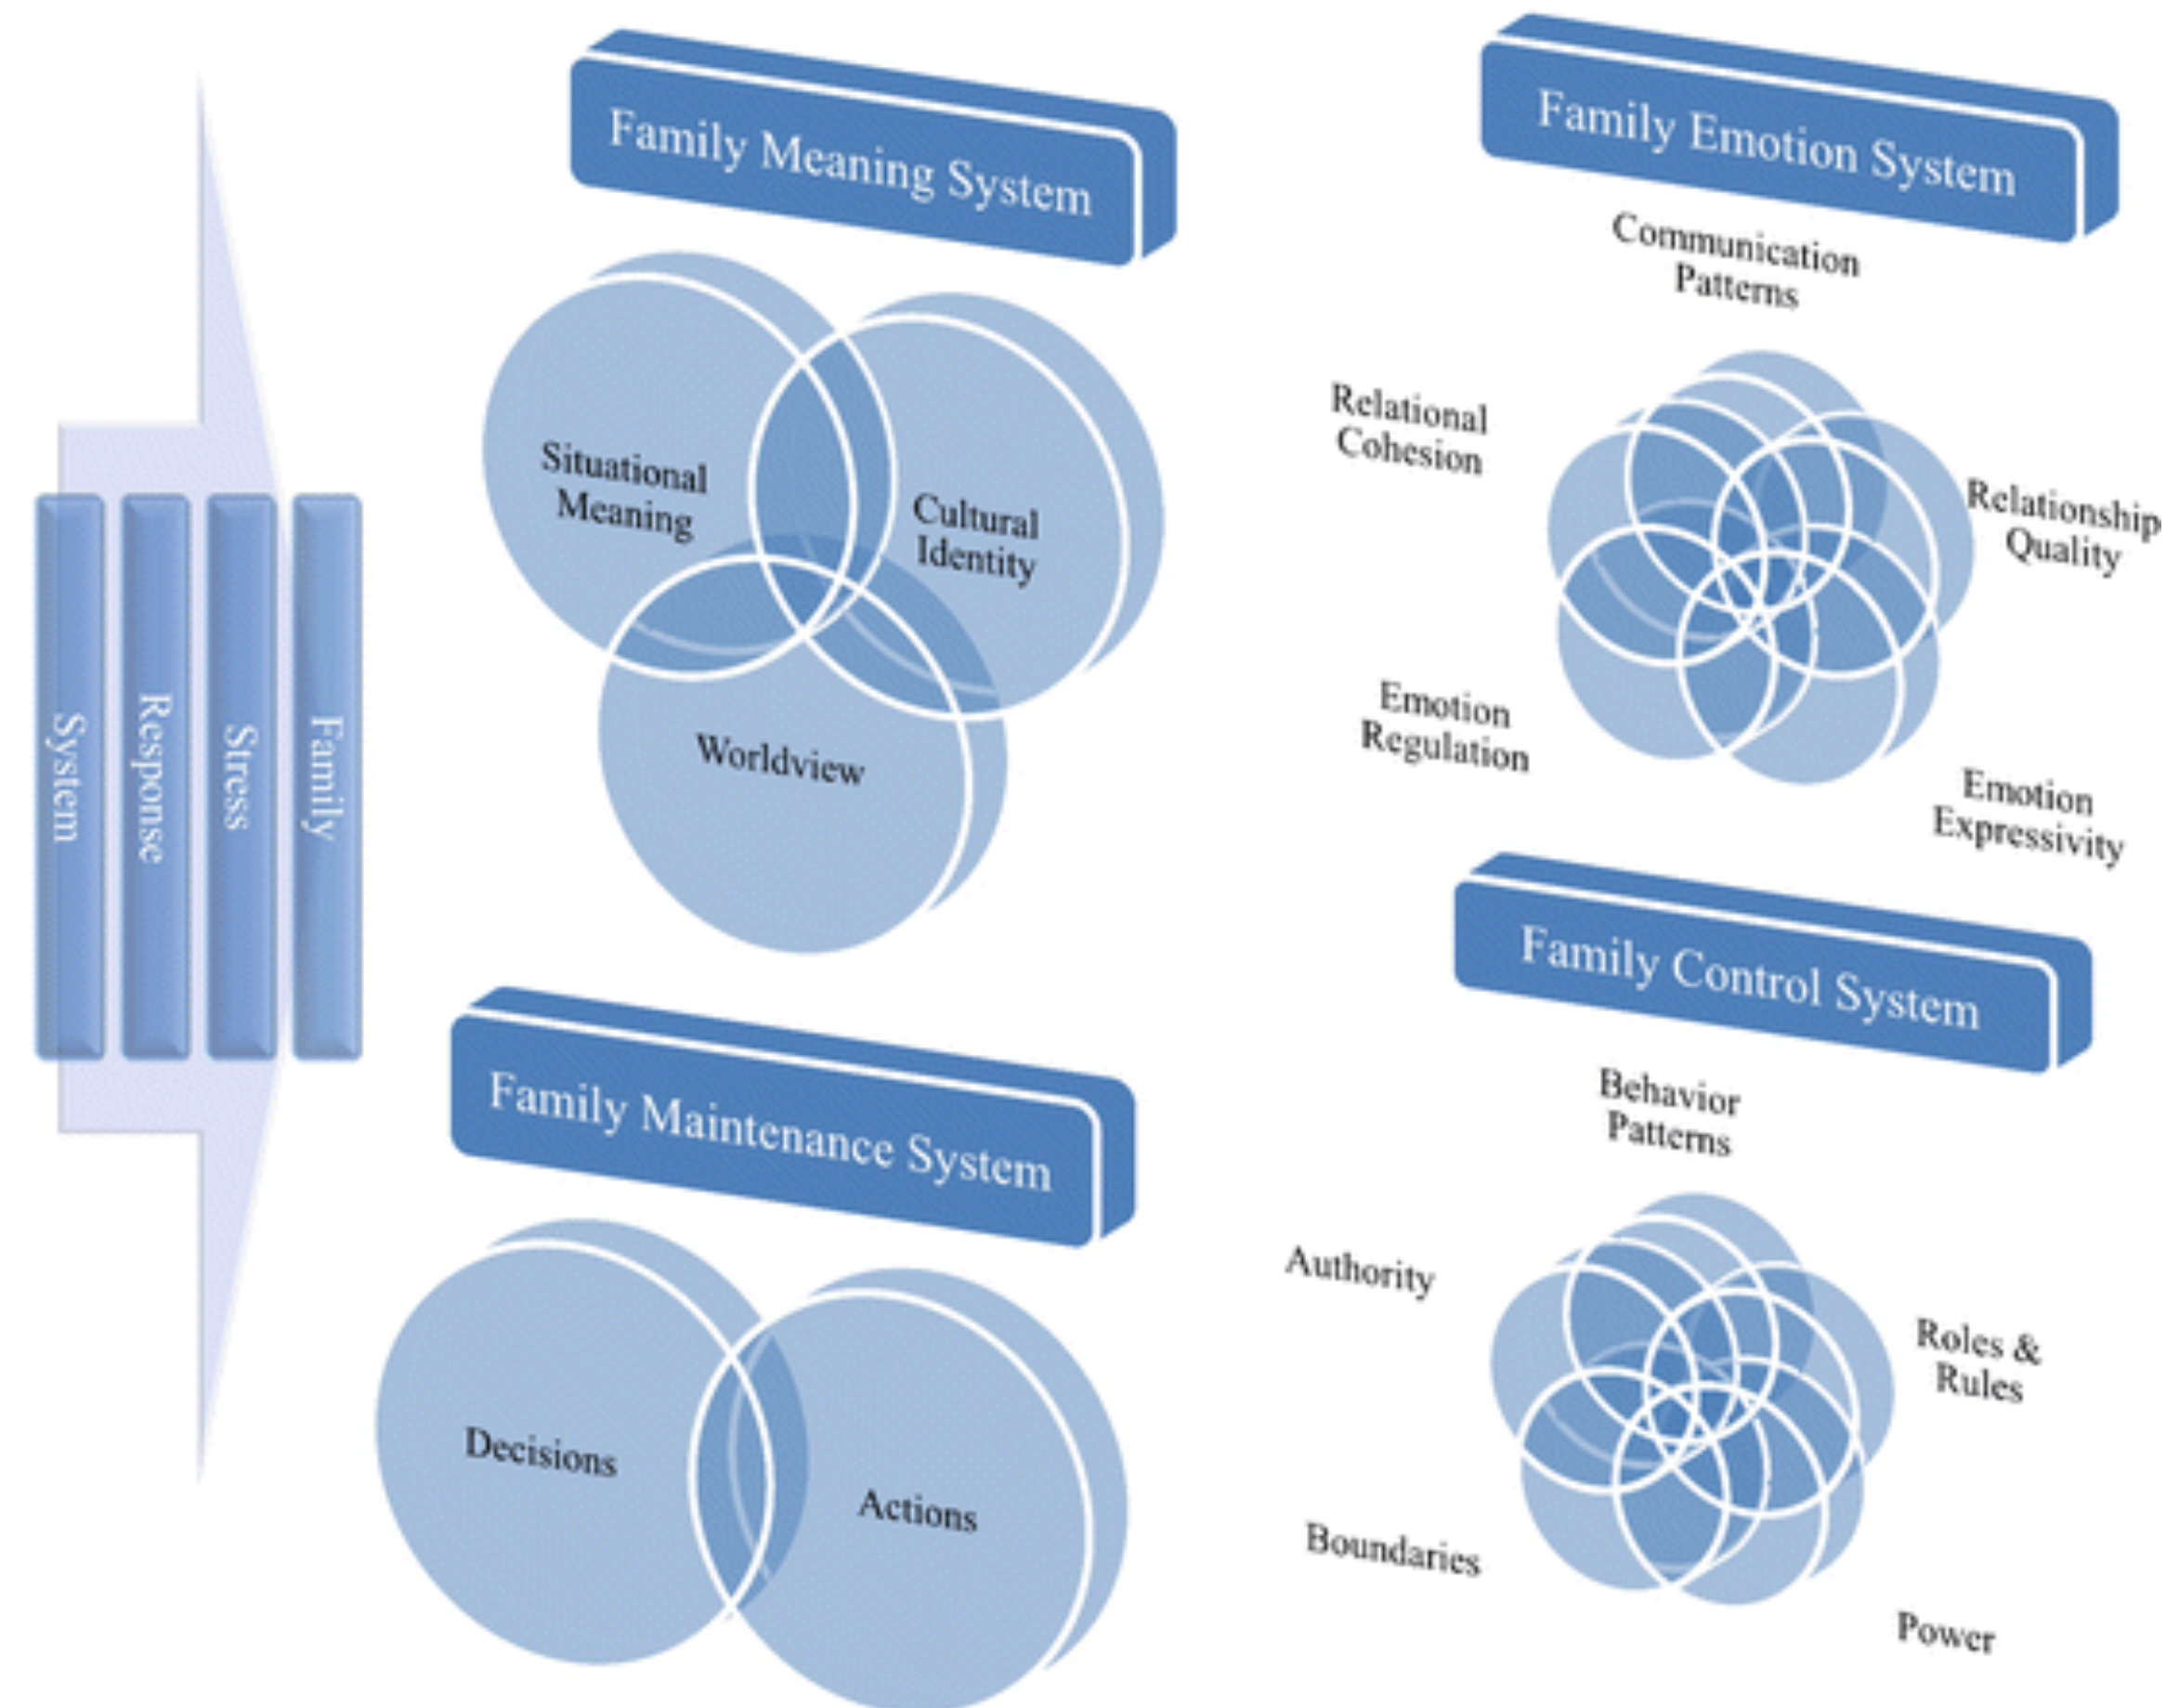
Family Stress Response System

Family Meaning System

Situational Meaning

Cultural Identity

Worldview

Family Emotion System

Communication Patterns

Relational Cohesion

Relationship Quality

Emotion Regulation

Emotion Expressivity

Family Maintenance System

Decisions

Actions

Family Control System

Behavior Patterns

Authority

Roles & Rules

Boundaries

Power